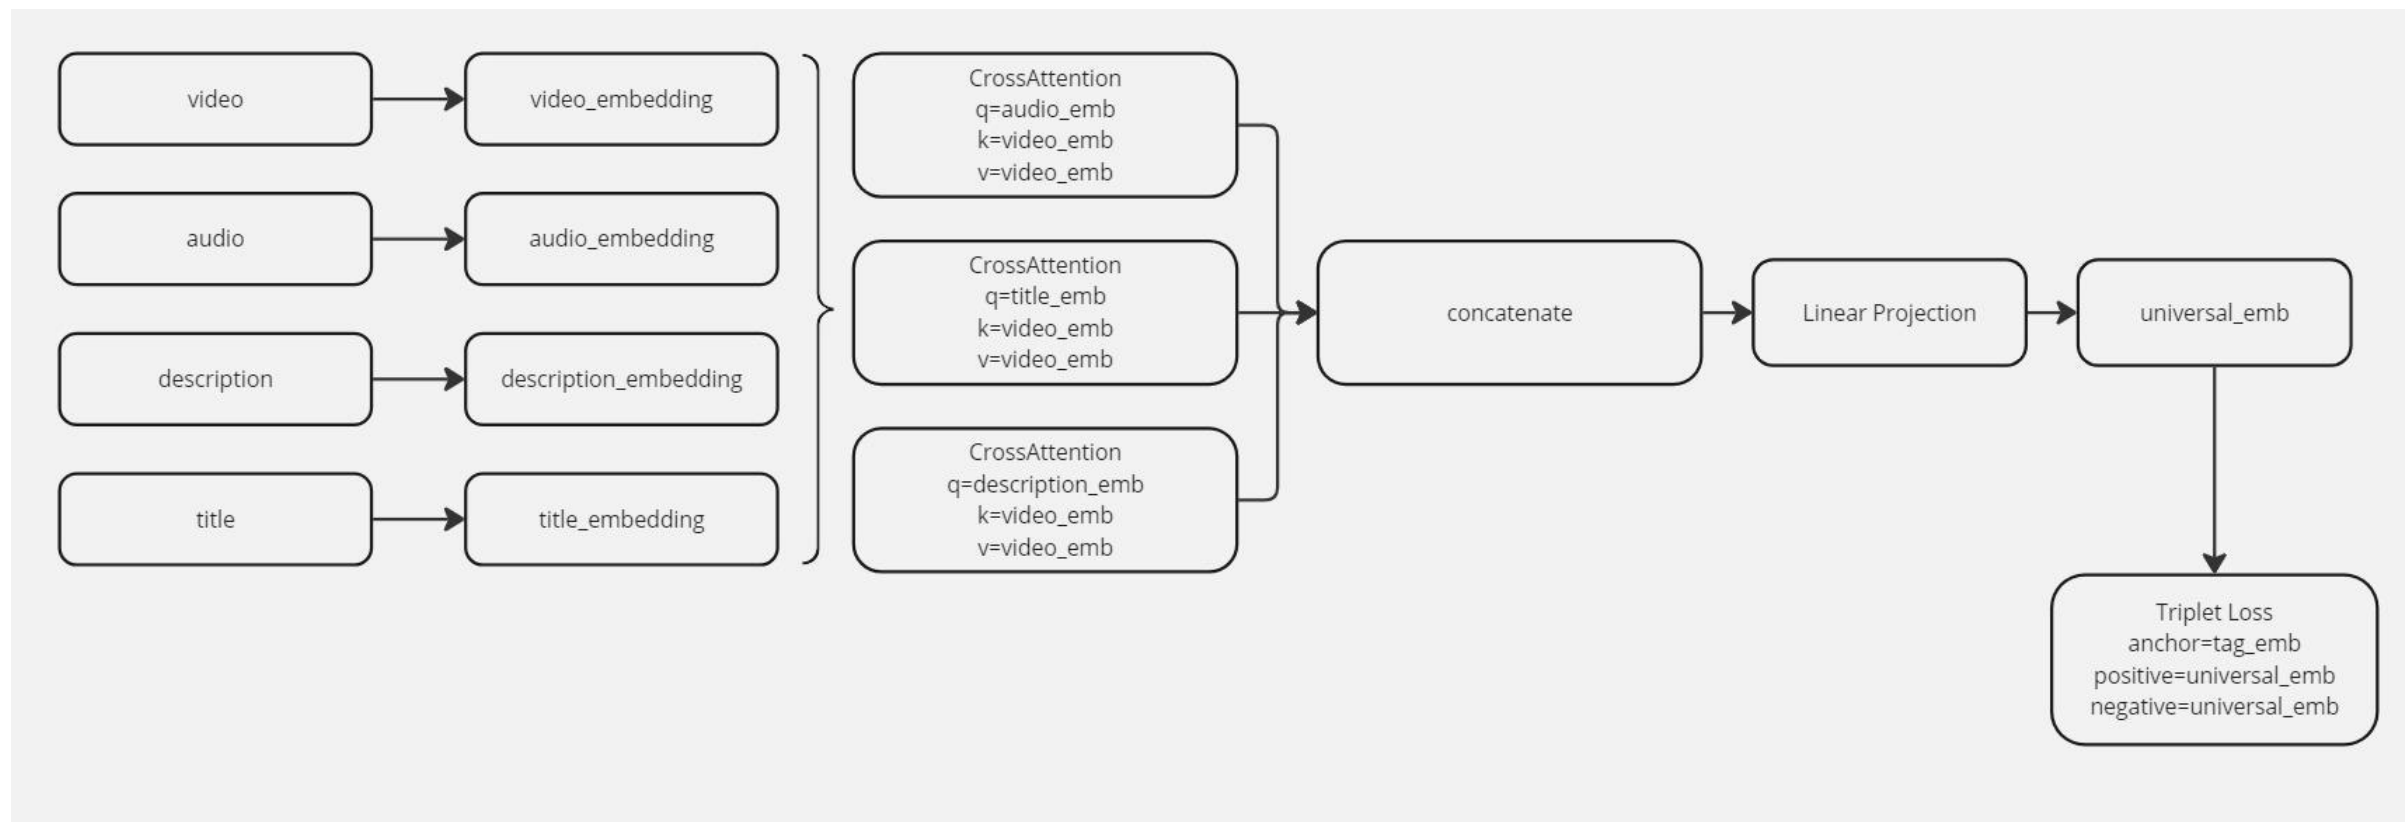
video

video_embedding

audio

audio_embedding

description

description_embedding

title

title_embedding

CrossAttention
q=audio_emb
k=video_emb
v=video_emb

CrossAttention
q=title_emb
k=video_emb
v=video_emb

CrossAttention
q=description_emb
k=video_emb
v=video_emb

concatenate

Linear Projection

universal_emb

Triplet Loss
anchor=tag_emb
positive=universal_emb
negative=universal_emb